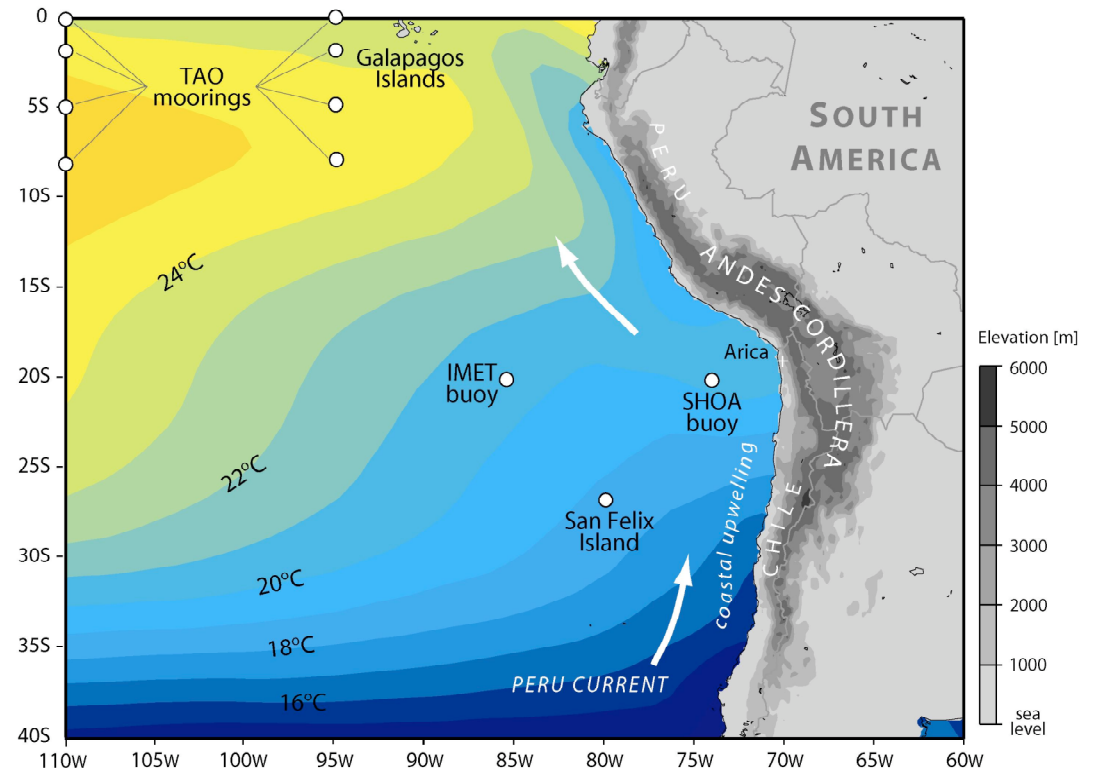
0
5S
10S
15S
20S
25S
30S
35S
40S

TAO moorings
Galapagos Islands
SOUTH AMERICA
PERU
ANDES CORDILLERA
CHILE
Arica
IMET buoy
SHOA buoy
San Felix Island
coastal upwelling
PERU CURRENT
24°C
22°C
20°C
18°C
16°C

Elevation [m]
6000
5000
4000
3000
2000
1000
sea level

110W 105W 100W 95W 90W 85W 80W 75W 70W 65W 60W